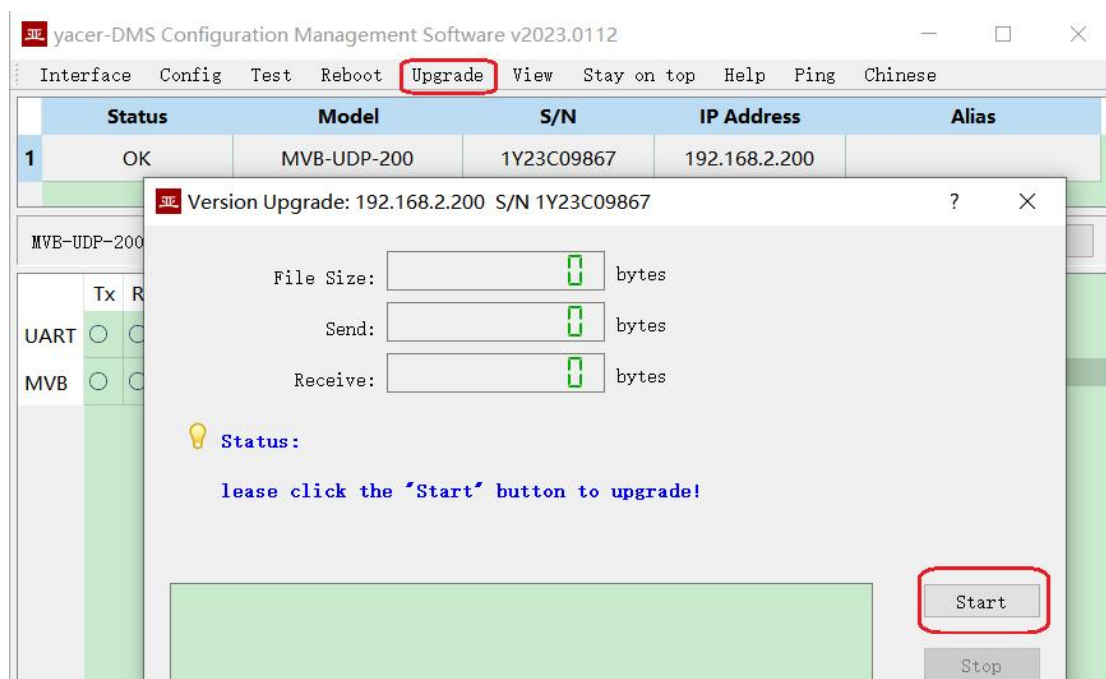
yacer-DMS Configuration Management Software v2023.0112

Interface Config Test Reboot Upgrade View Stay on top Help Ping Chinese

|  | Status | Model | S/N | IP Address | Alias |
|---|---|---|---|---|---|
| 1 | OK | MVB-UDP-200 | 1Y23C09867 | 192.168.2.200 |  |

MVB-UDP-200

Tx R
UART
MVB

Version Upgrade: 192.168.2.200 S/N 1Y23C09867

?

File Size: 0 bytes
Send: 0 bytes
Receive: 0 bytes

Status:

lease click the 'Start' button to upgrade!

Start

Stop